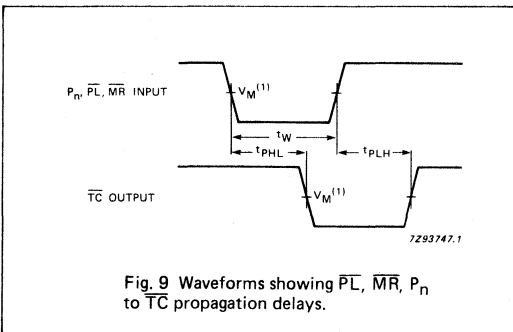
$P_n$, $\overline{PL}$, $\overline{MR}$ INPUT

$V_M^{(1)}$

$t_W$

$t_{PHL}$

$t_{PLH}$

$\overline{TC}$ OUTPUT

$V_M^{(1)}$

7Z93747.1

Fig. 9 Waveforms showing $\overline{PL}$, $\overline{MR}$, $P_n$ to $\overline{TC}$ propagation delays.